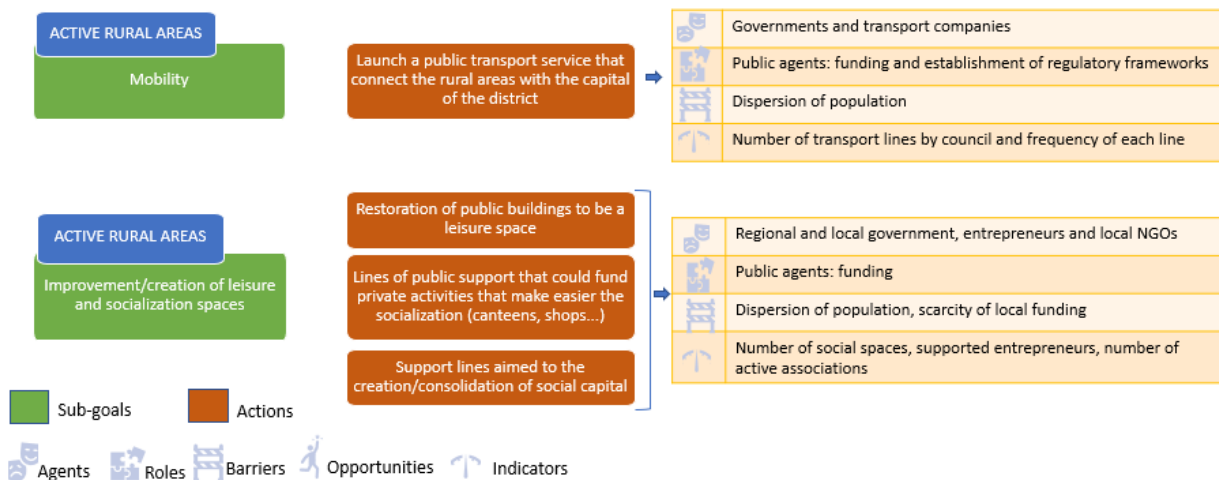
ACTIVE RURAL AREAS

Mobility

Launch a public transport service that connect the rural areas with the capital of the district

| | |
|---|---|
| | Governments and transport companies |
| | Public agents: funding and establishment of regulatory frameworks |
| | Dispersion of population |
| | Number of transport lines by council and frequency of each line |

ACTIVE RURAL AREAS

Improvement/creation of leisure and socialization spaces

Restoration of public buildings to be a leisure space

Lines of public support that could fund private activities that make easier the socialization (canteens, shops...)

Support lines aimed to the creation/consolidation of social capital

| | |
|---|---|
| | Regional and local government, entrepreneurs and local NGOs |
| | Public agents: funding |
| | Dispersion of population, scarcity of local funding |
| | Number of social spaces, supported entrepreneurs, number of active associations |

Sub-goals Actions

Agents Roles Barriers Opportunities Indicators